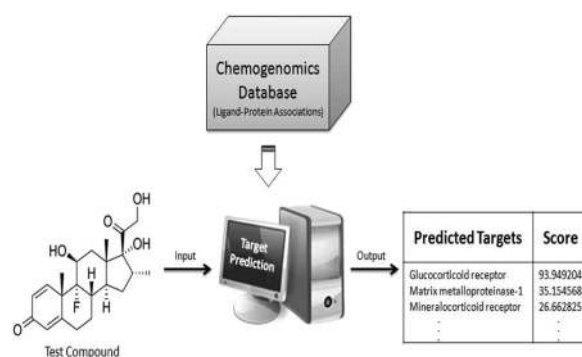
Chemogenomics Database
(Ligand-Protein Associations)

OH
O
OH
HO
H
F
H
O

Test Compound

Input

Target Prediction

Output

| Predicted Targets | Score |
|---|---|
| Glucocorticoid receptor | 93.949204 |
| Matrix metalloproteinase-1 | 35.154568 |
| Mineralocorticoid receptor | 26.662825 |
| ⋮ | ⋮ |